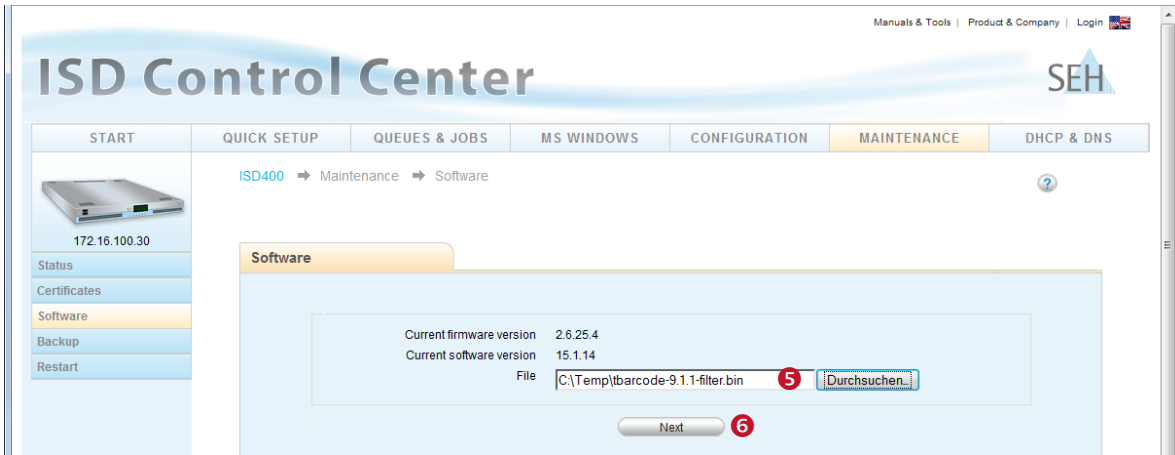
Manuals & Tools | Product & Company | Login

ISD Control Center

SEH

START | QUICK SETUP | QUEUES & JOBS | MS WINDOWS | CONFIGURATION | MAINTENANCE | DHCP & DNS

ISD400 ➡ Maintenance ➡ Software

?

172.16.100.30

Status
Certificates
Software
Backup
Restart

Software

Current firmware version 2.6.25.4
Current software version 15.1.14
File C:\Temp\tbarcode-9.1.1-filter.bin 5 Durchsuchen...

Next 6